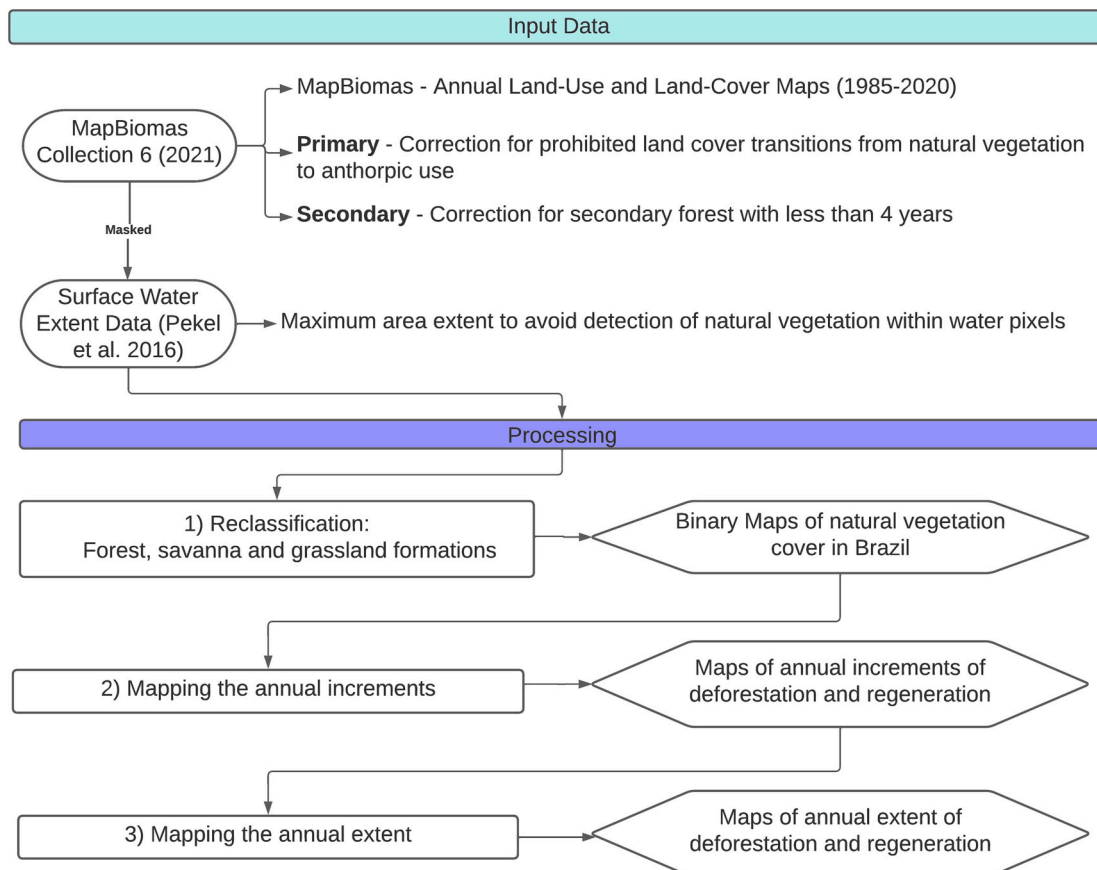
Input Data

MapBiomas Collection 6 (2021)

MapBiomas - Annual Land-Use and Land-Cover Maps (1985-2020)

**Primary** - Correction for prohibited land cover transitions from natural vegetation to anthorpic use

**Secondary** - Correction for secondary forest with less than 4 years

Masked

Surface Water Extent Data (Pekel et al. 2016)

Maximum area extent to avoid detection of natural vegetation within water pixels

Processing

1) Reclassification: Forest, savanna and grassland formations

Binary Maps of natural vegetation cover in Brazil

2) Mapping the annual increments

Maps of annual increments of deforestation and regeneration

3) Mapping the annual extent

Maps of annual extent of deforestation and regeneration